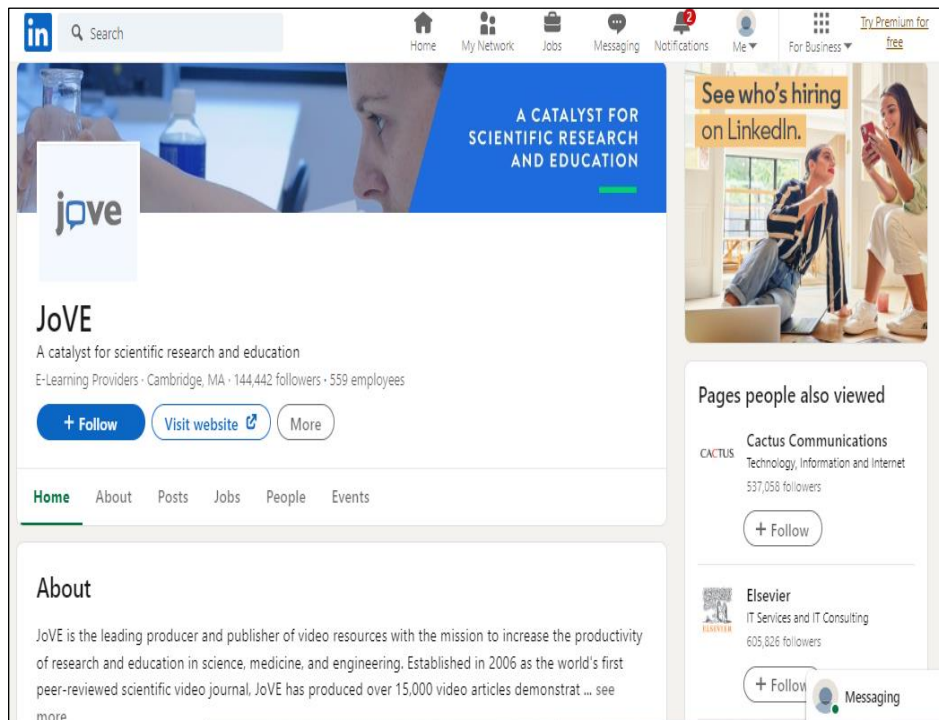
in Search

Home My Network Jobs Messaging 2 Notifications Me For Business Try Premium for free

A CATALYST FOR SCIENTIFIC RESEARCH AND EDUCATION

jove

JoVE

A catalyst for scientific research and education

E-Learning Providers · Cambridge, MA · 144,442 followers · 559 employees

+ Follow Visit website More

Home About Posts Jobs People Events

About

JoVE is the leading producer and publisher of video resources with the mission to increase the productivity of research and education in science, medicine, and engineering. Established in 2006 as the world's first peer-reviewed scientific video journal, JoVE has produced over 15,000 video articles demonstrat ... see more

See who's hiring on LinkedIn.

Pages people also viewed

CACTUS

Cactus Communications
Technology, Information and Internet
537,058 followers

+ Follow

ELSEVIER

Elsevier
IT Services and IT Consulting
605,826 followers

+ Follow

Messaging